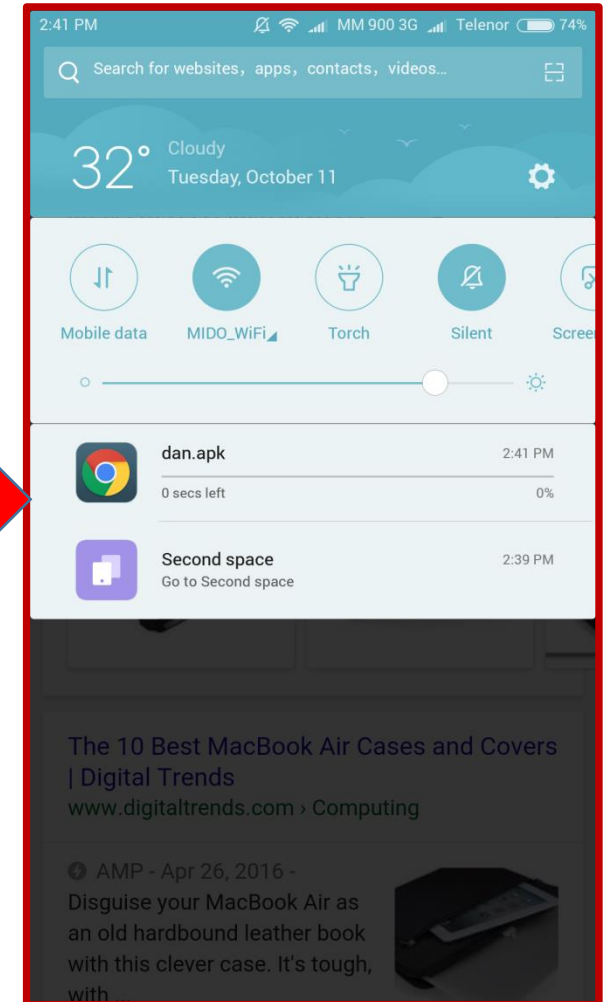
2:41 PM MM 900 3G Telenor 74%

Search for websites, apps, contacts, videos...

32° Cloudy
Tuesday, October 11

Mobile data MIDO_WiFi Torch Silent Scree

dan.apk 2:41 PM
0 secs left 0%

Second space 2:39 PM
Go to Second space

The 10 Best MacBook Air Cases and Covers | Digital Trends
www.digitaltrends.com › Computing

AMP - Apr 26, 2016 -
Disguise your MacBook Air as an old hardbound leather book with this clever case. It's tough, with ...